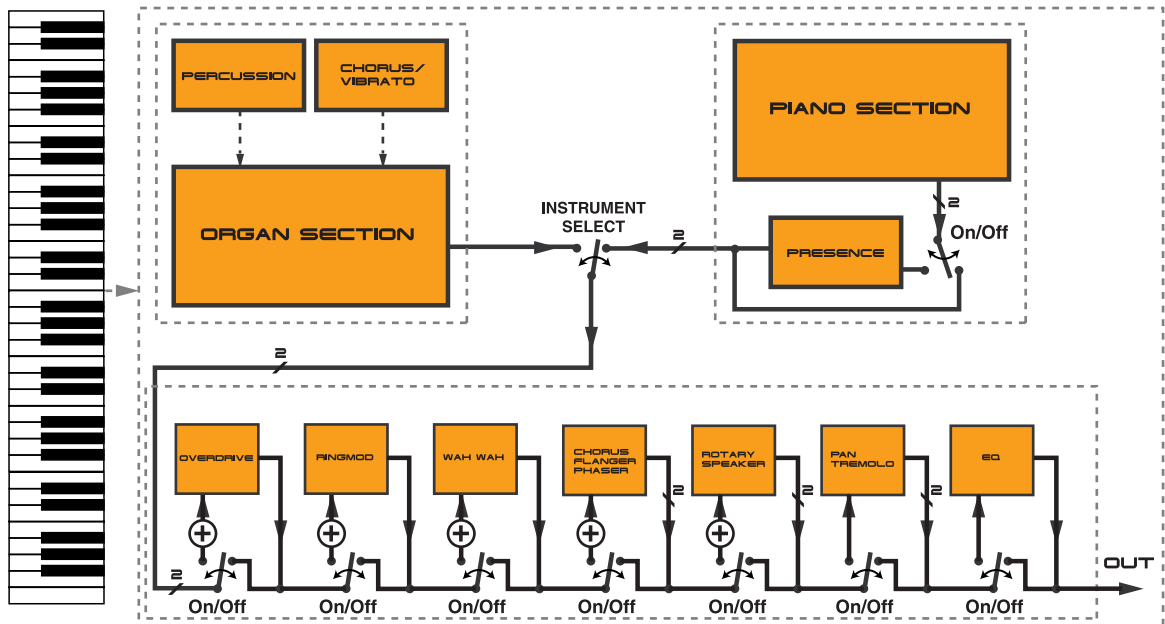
PERCUSSION

CHORUS/ VIBRATO

ORGAN SECTION

INSTRUMENT SELECT

2

PIANO SECTION

2

On/Off

PRESENCE

2

OVERDRIVE

RINGMOD

WAH WAH

CHORUS FLANGER PHASER

ROTARY SPEAKER

PAN TREMOLO

EQ

2

2

2

2

On/Off

On/Off

On/Off

On/Off

On/Off

On/Off

On/Off

OUT